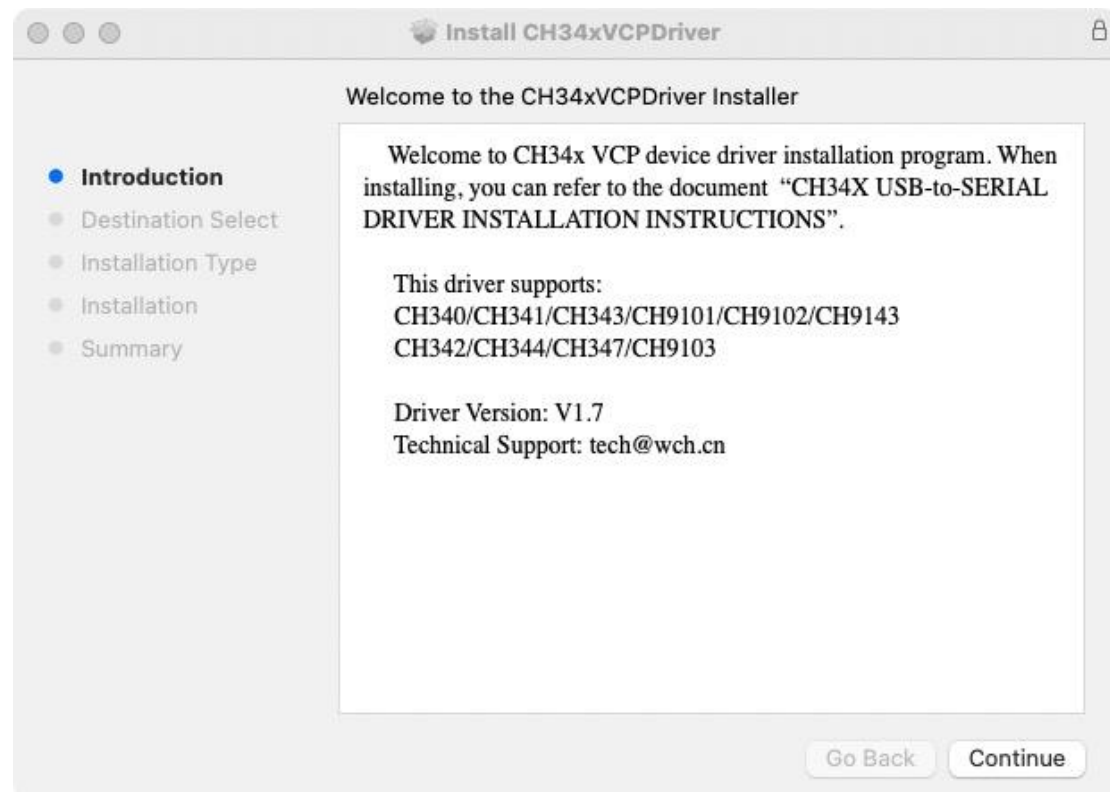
Install CH34xVCPDriver

Welcome to the CH34xVCPDriver Installer

Introduction
Destination Select
Installation Type
Installation
Summary

Welcome to CH34x VCP device driver installation program. When installing, you can refer to the document "CH34X USB-to-SERIAL DRIVER INSTALLATION INSTRUCTIONS".

This driver supports:
CH340/CH341/CH343/CH9101/CH9102/CH9143
CH342/CH344/CH347/CH9103

Driver Version: V1.7
Technical Support: tech@wch.cn

Go Back
Continue